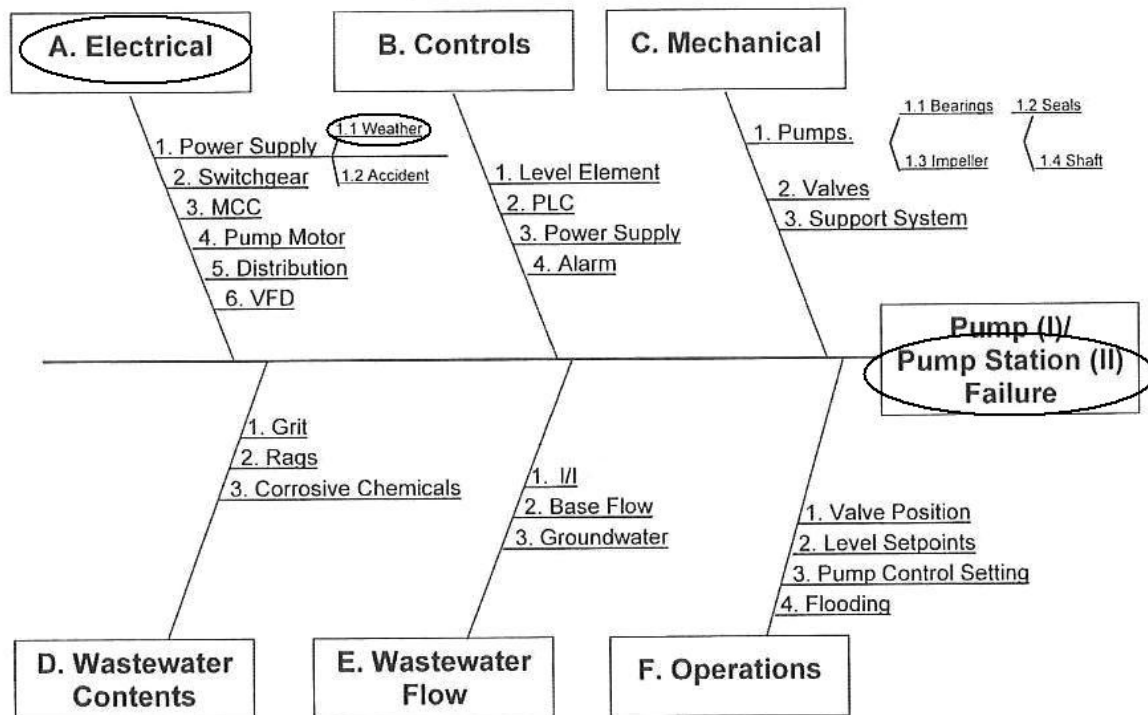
A. Electrical

B. Controls

C. Mechanical

1. Power Supply
1.1 Weather
1.2 Accident
2. Switchgear
3. MCC
4. Pump Motor
5. Distribution
6. VFD

1. Level Element
2. PLC
3. Power Supply
4. Alarm

1. Pumps.
1.1 Bearings
1.2 Seals
1.3 Impeller
1.4 Shaft
2. Valves
3. Support System

Pump (I)/ Pump Station (II) Failure

1. Grit
2. Rags
3. Corrosive Chemicals

1. I/I
2. Base Flow
3. Groundwater

1. Valve Position
2. Level Setpoints
3. Pump Control Setting
4. Flooding

D. Wastewater Contents

E. Wastewater Flow

F. Operations